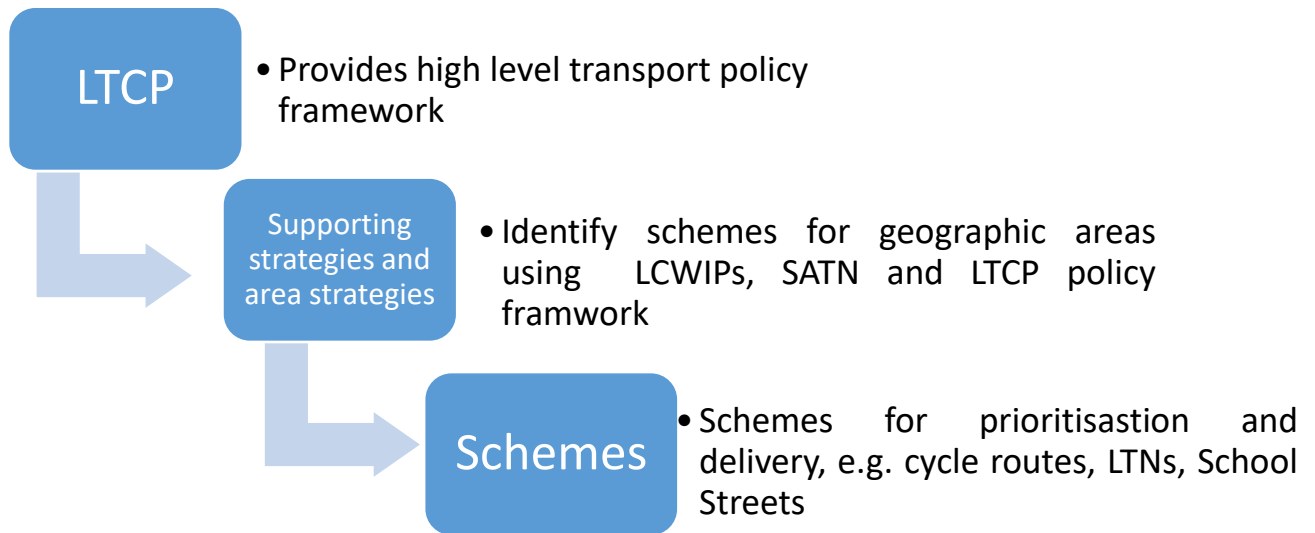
LTCP

• Provides high level transport policy framework

Supporting strategies and area strategies

• Identify schemes for geographic areas using LCWIPs, SATN and LTCP policy framwork

Schemes

• Schemes for prioritisastion and delivery, e.g. cycle routes, LTNs, School Streets